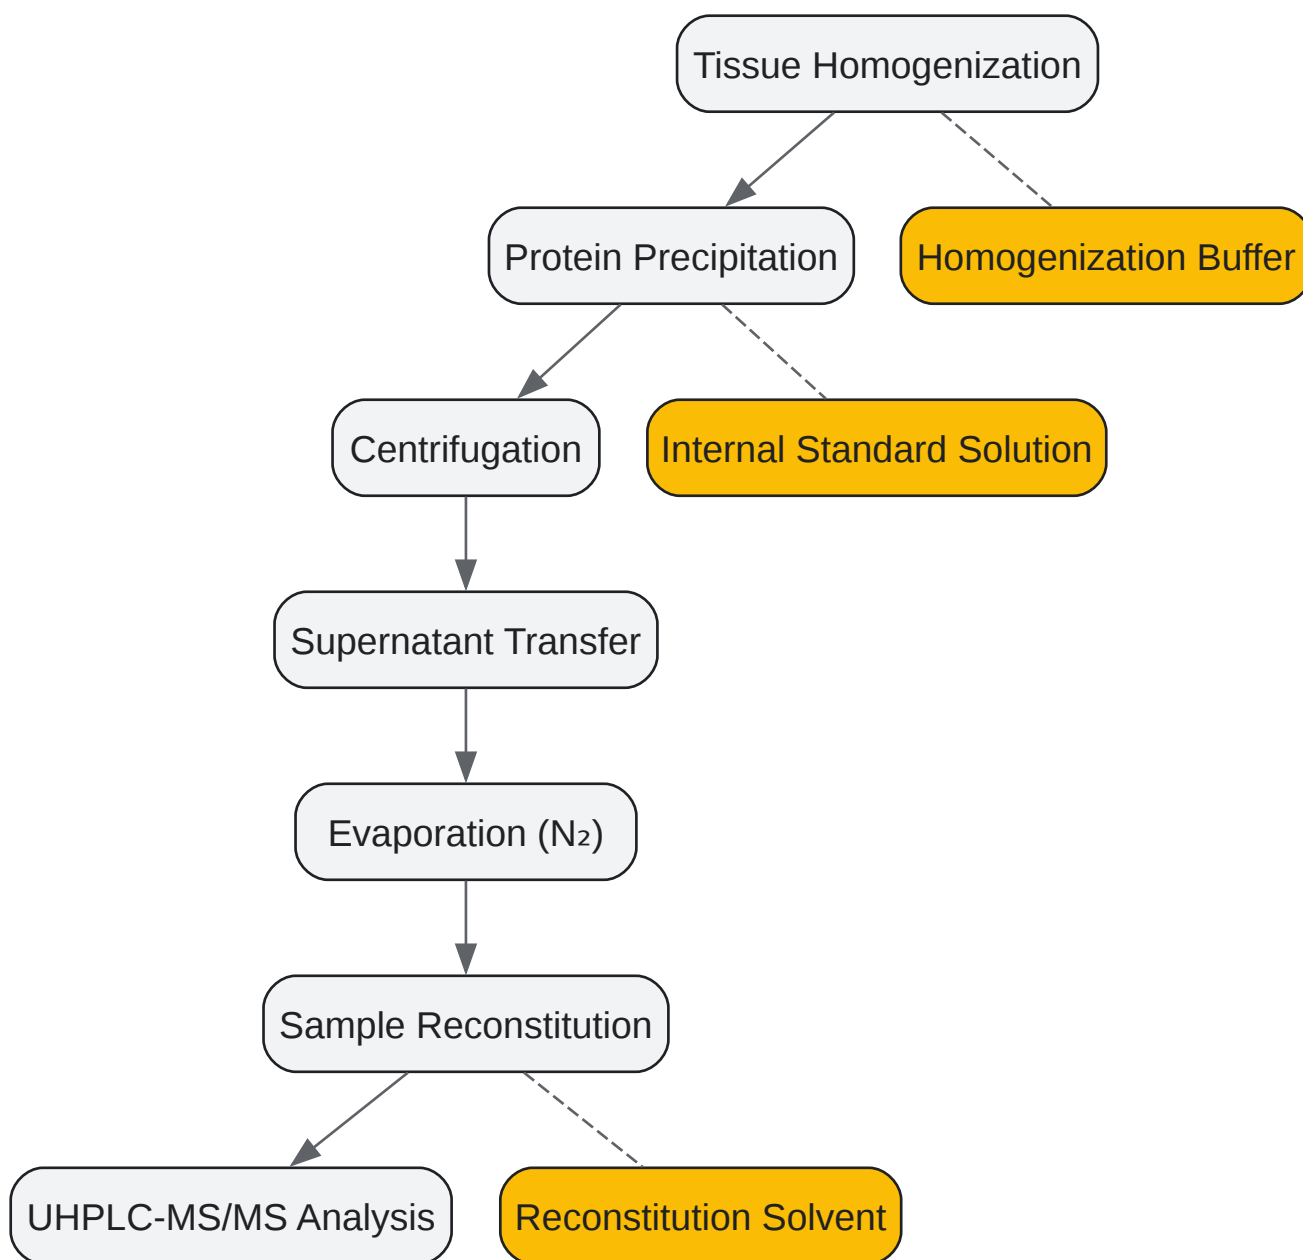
Tissue Homogenization

Protein Precipitation

Homogenization Buffer

Centrifugation

Internal Standard Solution

Supernatant Transfer

Evaporation ($N_2$)

Sample Reconstitution

UHPLC-MS/MS Analysis

Reconstitution Solvent